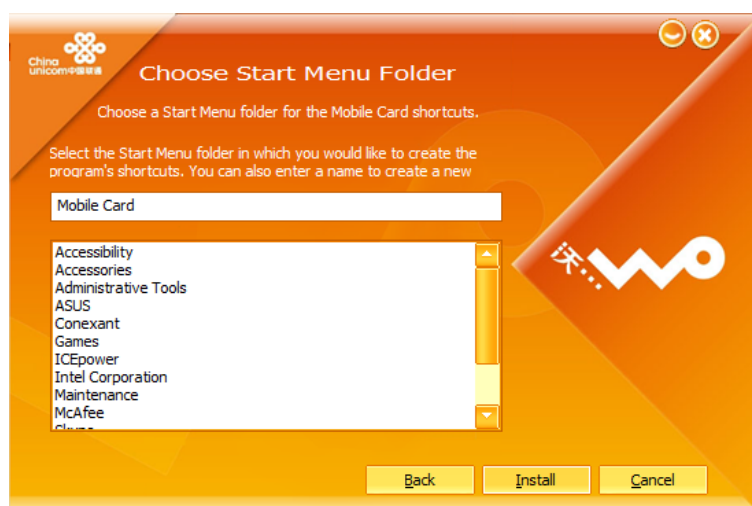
China unicom中国联通

Choose Start Menu Folder

Choose a Start Menu folder for the Mobile Card shortcuts.

Select the Start Menu folder in which you would like to create the program's shortcuts. You can also enter a name to create a new

Mobile Card

Accessibility
Accessories
Administrative Tools
ASUS
Conexant
Games
ICEpower
Intel Corporation
Maintenance
McAfee
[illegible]

沃

Back
Install
Cancel